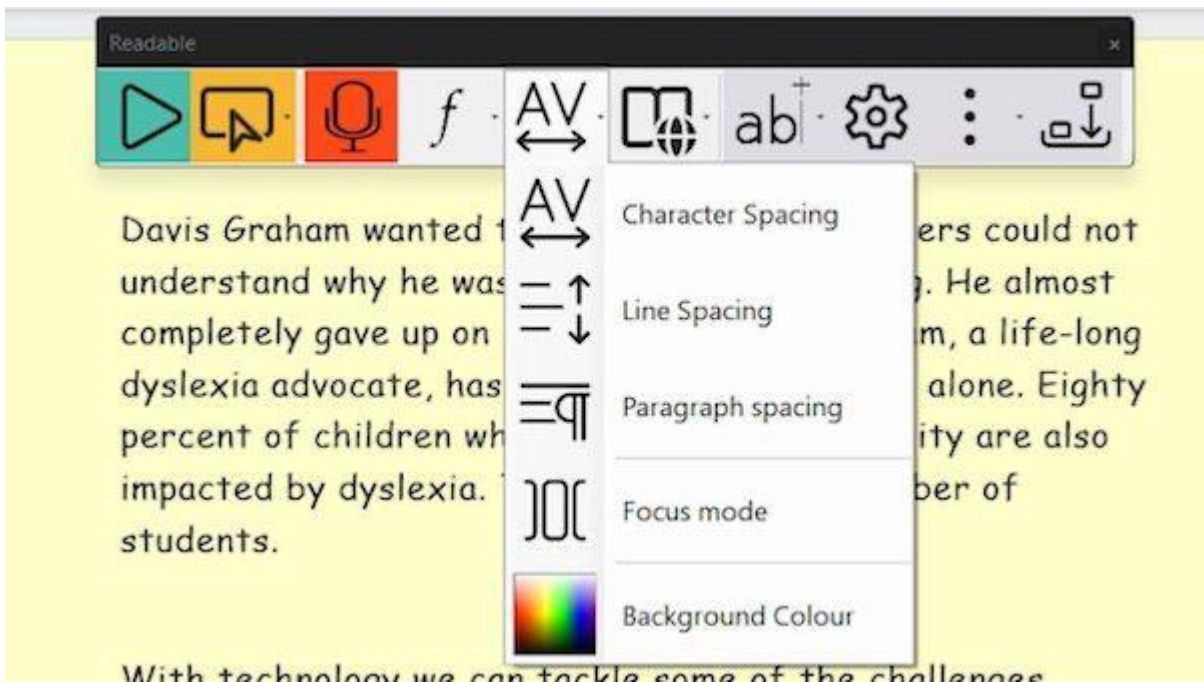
Readable ×

AV ab

AV Character Spacing

Line Spacing

Paragraph spacing

Focus mode

Background Colour

Davis Graham wanted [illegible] ers could not understand why he was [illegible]. He almost completely gave up on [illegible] m, a life-long dyslexia advocate, has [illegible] alone. Eighty percent of children wh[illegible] ity are also impacted by dyslexia. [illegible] ber of students.

With technology we can tackle some of the challenges